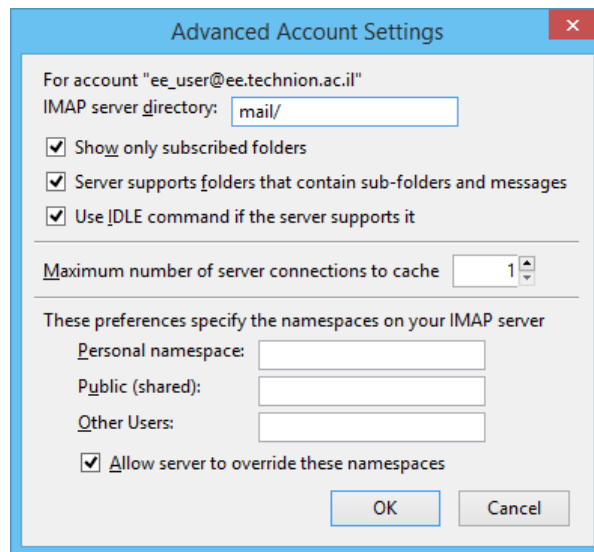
Advanced Account Settings

For account "ee_user@ee.technion.ac.il"
IMAP server directory: mail/

Show only subscribed folders

Server supports folders that contain sub-folders and messages

Use IDLE command if the server supports it

Maximum number of server connections to cache 1

These preferences specify the namespaces on your IMAP server

Personal namespace:

Public (shared):

Other Users:

Allow server to override these namespaces

OK Cancel